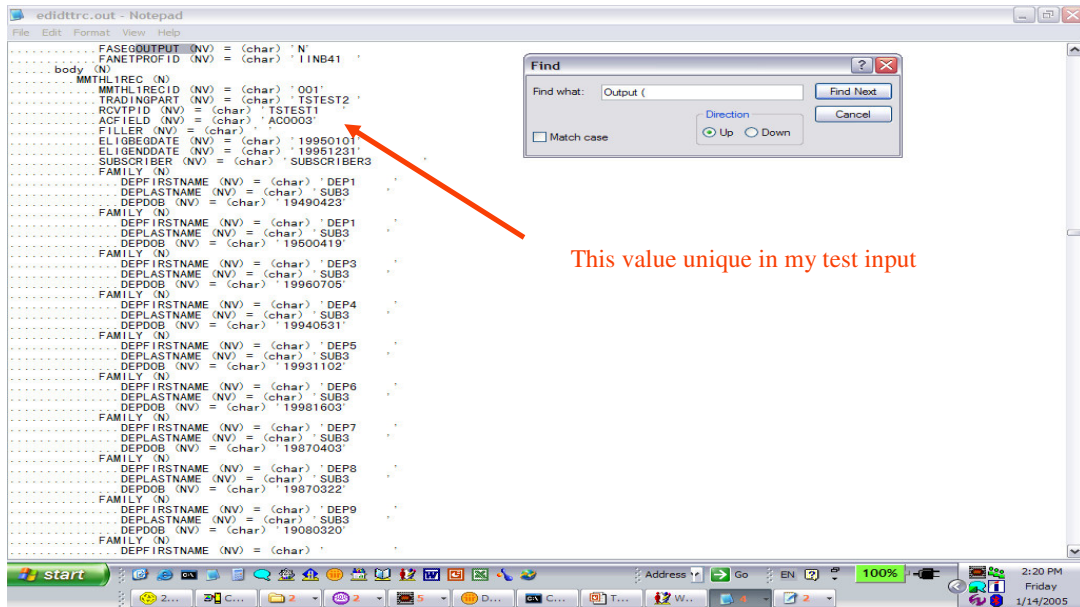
ediditrc.out - Notepad
File Edit Format View Help
............FASEGOUTPUT (NV) = (char) 'N'
............FANETPROFID (NV) = (char) 'IINB41 '
......body (N)
.........MMTHL1REC (N)
............MMTHL1RECID (NV) = (char) '001'
............TRADINGPART (NV) = (char) 'TSTEST2 '
............RCVTPID (NV) = (char) 'TSTEST1 '
............ACFIELD (NV) = (char) 'AC0003'
............FILLER (NV) = (char) ' '
............ELIGBEGDATE (NV) = (char) '19950101'
............ELIGENDDATE (NV) = (char) '19951231'
............SUBSCRIBER (NV) = (char) 'SUBSCRIBER3 '
............FAMILY (N)
...............DEPFIRSTNAME (NV) = (char) 'DEP1 '
...............DEPLASTNAME (NV) = (char) 'SUB3 '
...............DEPDOB (NV) = (char) '19490423'
............FAMILY (N)
...............DEPFIRSTNAME (NV) = (char) 'DEP1 '
...............DEPLASTNAME (NV) = (char) 'SUB3 '
...............DEPDOB (NV) = (char) '19500419'
............FAMILY (N)
...............DEPFIRSTNAME (NV) = (char) 'DEP3 '
...............DEPLASTNAME (NV) = (char) 'SUB3 '
...............DEPDOB (NV) = (char) '19960705'
............FAMILY (N)
...............DEPFIRSTNAME (NV) = (char) 'DEP4 '
...............DEPLASTNAME (NV) = (char) 'SUB3 '
...............DEPDOB (NV) = (char) '19940531'
............FAMILY (N)
...............DEPFIRSTNAME (NV) = (char) 'DEP5 '
...............DEPLASTNAME (NV) = (char) 'SUB3 '
...............DEPDOB (NV) = (char) '19931102'
............FAMILY (N)
...............DEPFIRSTNAME (NV) = (char) 'DEP6 '
...............DEPLASTNAME (NV) = (char) 'SUB3 '
...............DEPDOB (NV) = (char) '19981603'
............FAMILY (N)
...............DEPFIRSTNAME (NV) = (char) 'DEP7 '
...............DEPLASTNAME (NV) = (char) 'SUB3 '
...............DEPDOB (NV) = (char) '19870403'
............FAMILY (N)
...............DEPFIRSTNAME (NV) = (char) 'DEP8 '
...............DEPLASTNAME (NV) = (char) 'SUB3 '
...............DEPDOB (NV) = (char) '19870322'
............FAMILY (N)
...............DEPFIRSTNAME (NV) = (char) 'DEP9 '
...............DEPLASTNAME (NV) = (char) 'SUB3 '
...............DEPDOB (NV) = (char) '19080320'
............FAMILY (N)
...............DEPFIRSTNAME (NV) = (char) ' '

Find
Find what: Output (
Find Next
Cancel
Direction
Up Down
Match case

This value unique in my test input

start
Address Go EN 100% 2:20 PM Friday 1/14/2005
2 2 5 D... C... T... W... 4 2